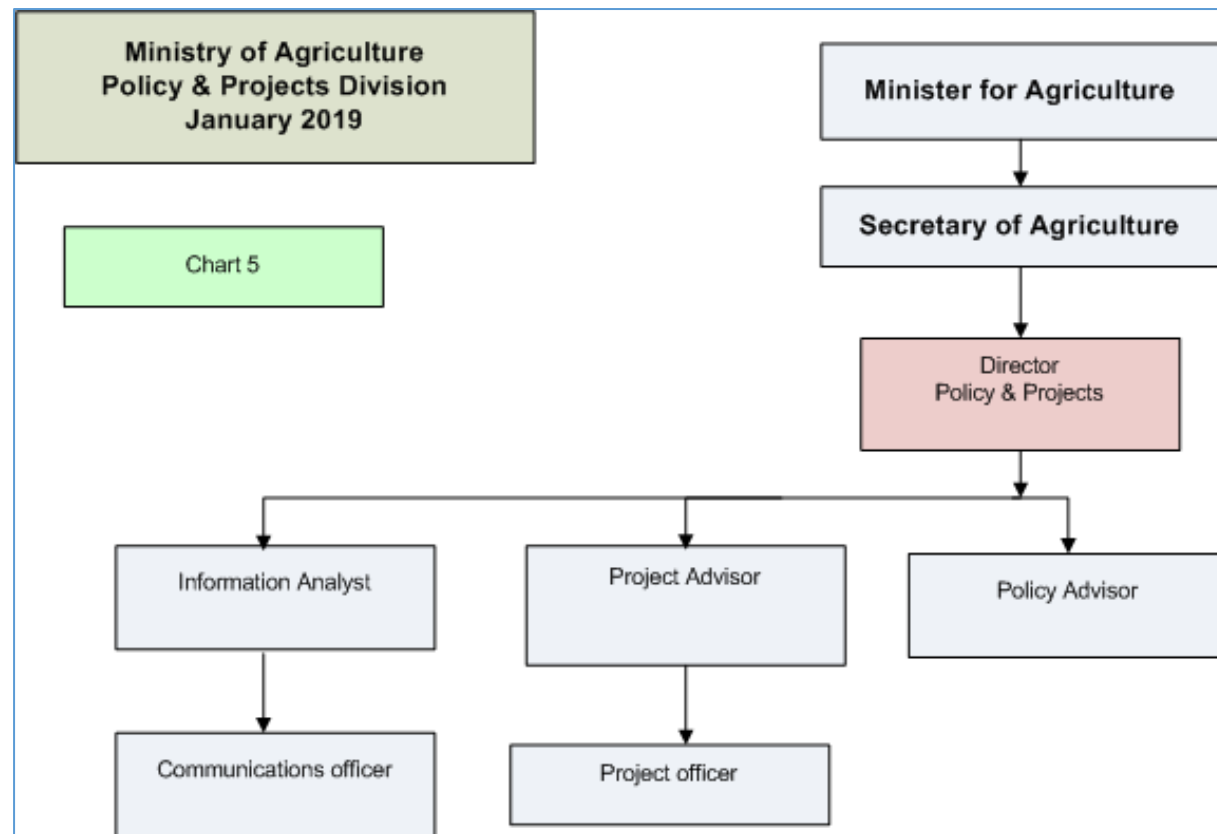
Ministry of Agriculture
Policy & Projects Division
January 2019

Chart 5

Minister for Agriculture

Secretary of Agriculture

Director
Policy & Projects

Information Analyst

Project Advisor

Policy Advisor

Communications officer

Project officer